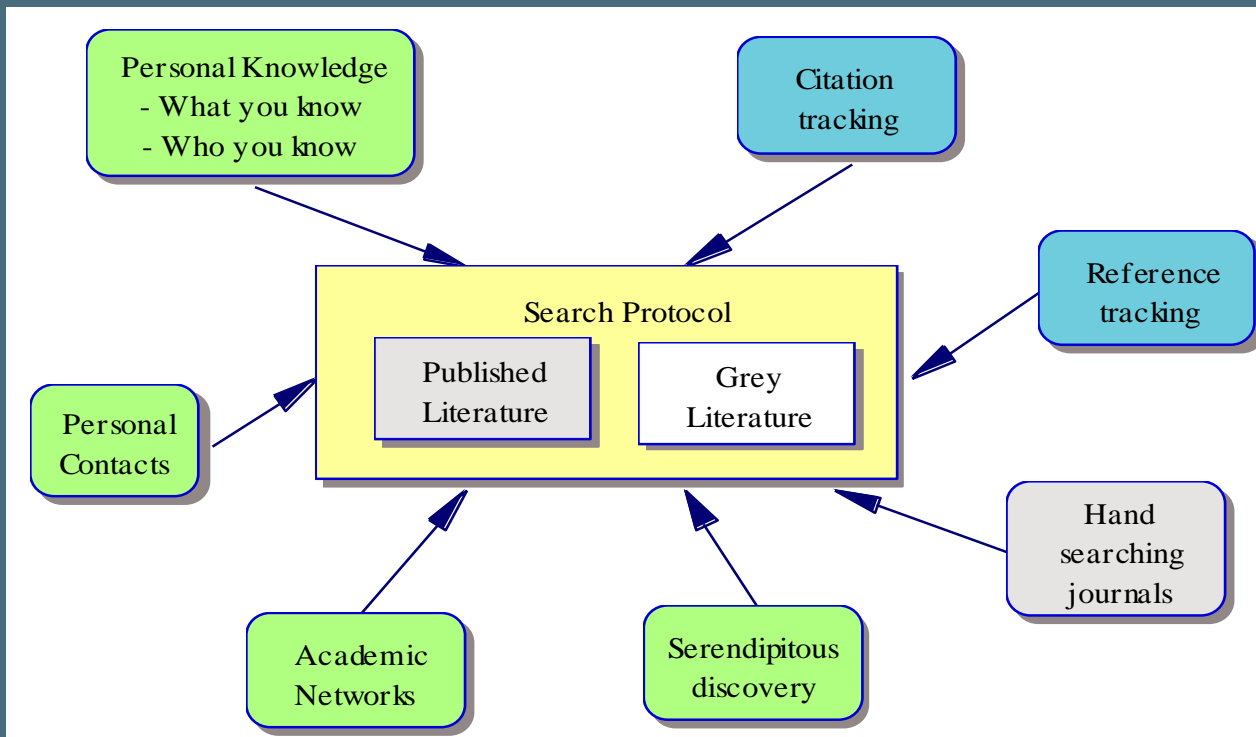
Personal Knowledge
- What you know
- Who you know

Citation tracking

Reference tracking

Search Protocol

Published Literature

Grey Literature

Personal Contacts

Hand searching journals

Academic Networks

Serendipitous discovery